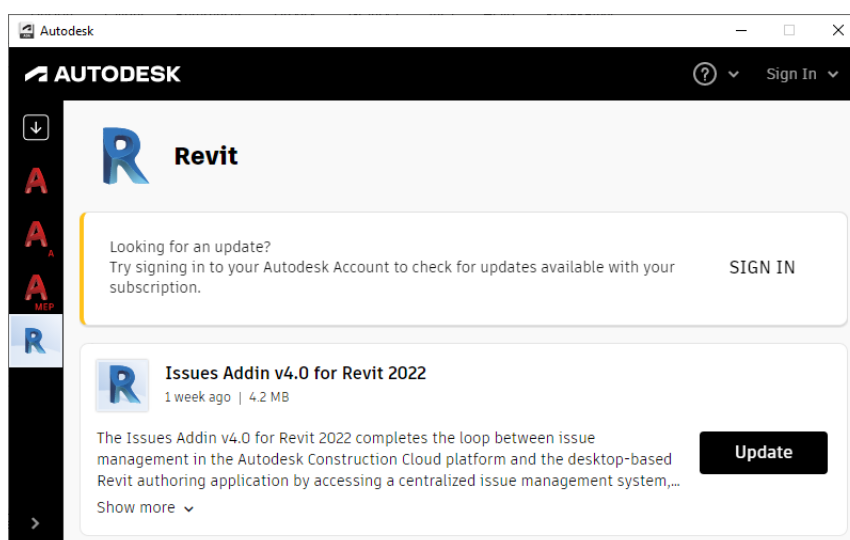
Autodesk

AUTODESK

Sign In

A

A

A

MEP

R

Revit

Looking for an update?
Try signing in to your Autodesk Account to check for updates available with your subscription.

SIGN IN

Issues Addin v4.0 for Revit 2022
1 week ago | 4.2 MB

The Issues Addin v4.0 for Revit 2022 completes the loop between issue management in the Autodesk Construction Cloud platform and the desktop-based Revit authoring application by accessing a centralized issue management system,...

Update

Show more